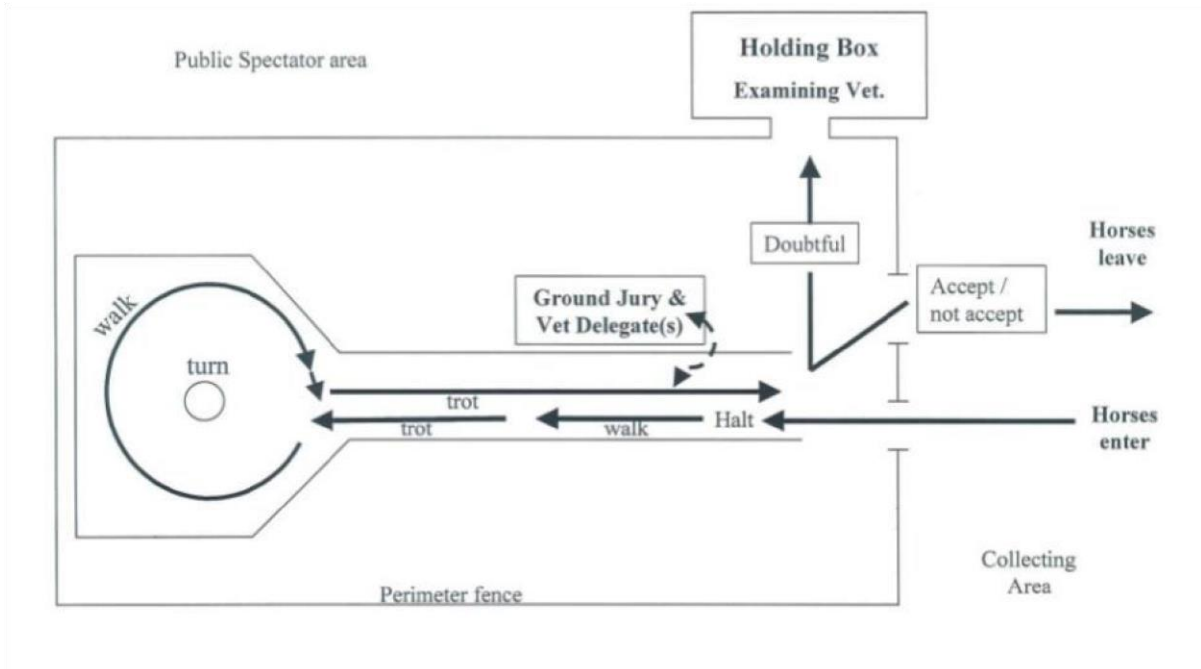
Public Spectator area

Holding Box
Examining Vet.

Doubtful

Horses leave

Ground Jury & Vet Delegate(s)

Accept / not accept

walk

turn

trot

trot

walk

Halt

Horses enter

Collecting Area

Perimeter fence